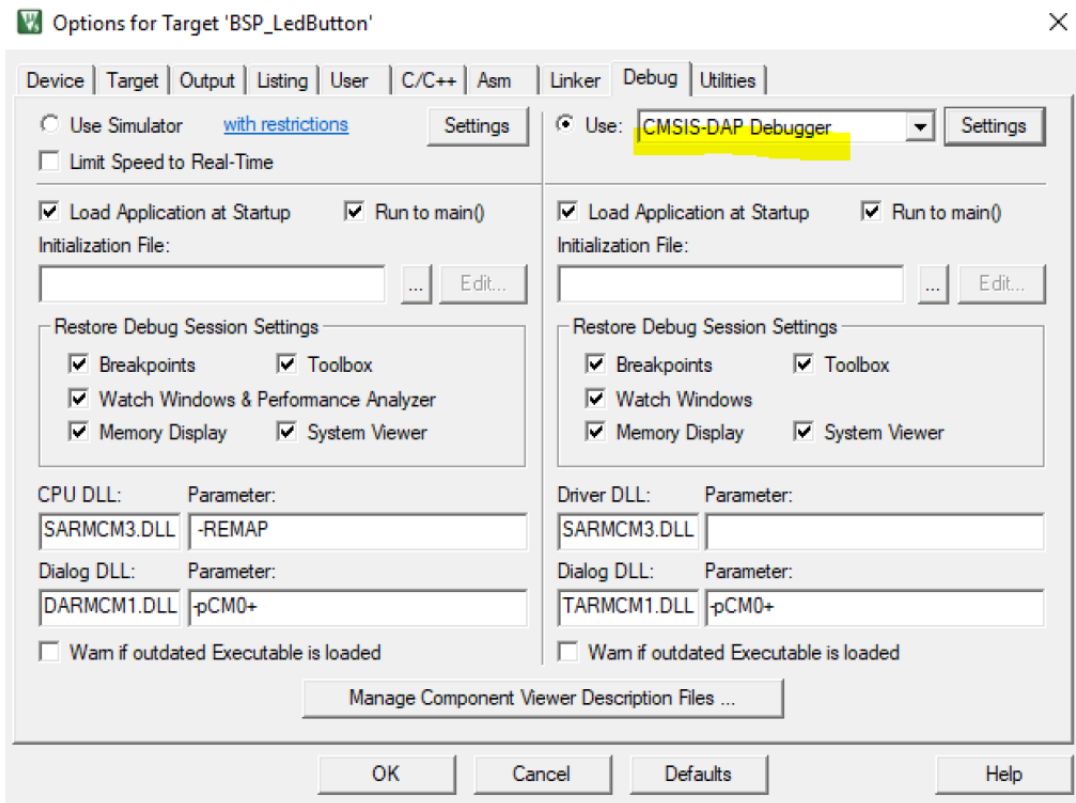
Options for Target 'BSP_LedButton'

Device | Target | Output | Listing | User | C/C++ | Asm | Linker | Debug | Utilities

Use Simulator with restrictions Settings
Limit Speed to Real-Time

Load Application at Startup Run to main()
Initialization File:
... Edit...

Restore Debug Session Settings
Breakpoints Toolbox
Watch Windows & Performance Analyzer
Memory Display System Viewer

CPU DLL: Parameter:
SARMCM3.DLL -REMAP
Dialog DLL: Parameter:
DARMCM1.DLL -pCM0+

Warn if outdated Executable is loaded

Use: CMSIS-DAP Debugger Settings

Load Application at Startup Run to main()
Initialization File:
... Edit...

Restore Debug Session Settings
Breakpoints Toolbox
Watch Windows
Memory Display System Viewer

Driver DLL: Parameter:
SARMCM3.DLL
Dialog DLL: Parameter:
TARMCM1.DLL -pCM0+

Warn if outdated Executable is loaded

Manage Component Viewer Description Files ...

OK Cancel Defaults Help